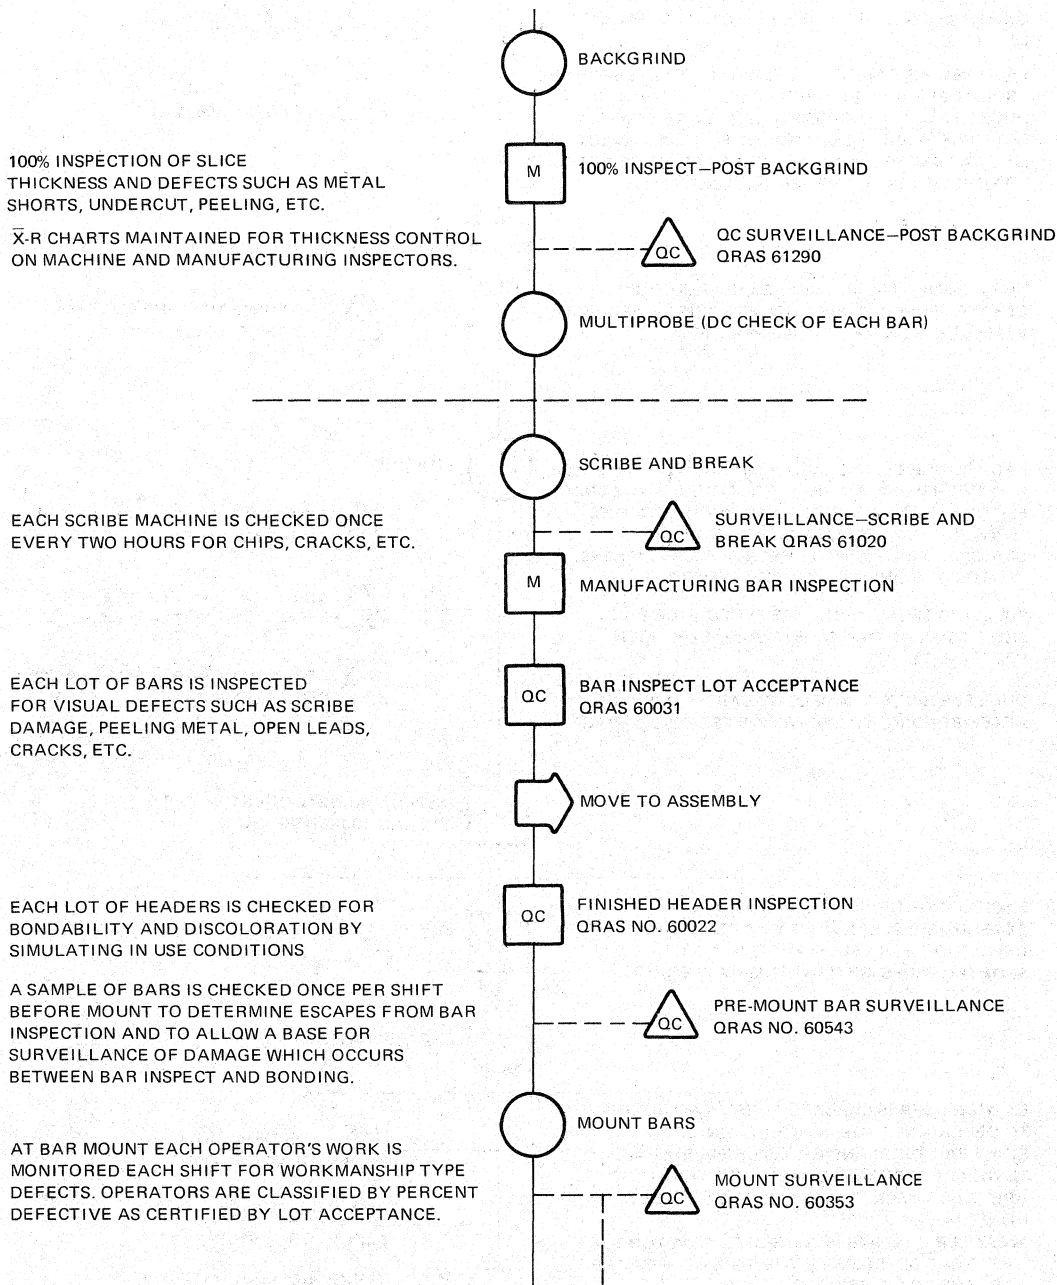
BACKGRIND

100% INSPECTION OF SLICE THICKNESS AND DEFECTS SUCH AS METAL SHORTS, UNDERCUT, PEELING, ETC.

M

100% INSPECT—POST BACKGRIND

$\bar{X}$-R CHARTS MAINTAINED FOR THICKNESS CONTROL ON MACHINE AND MANUFACTURING INSPECTORS.

QC

QC SURVEILLANCE—POST BACKGRIND QRAS 61290

MULTIPROBE (DC CHECK OF EACH BAR)

SCRIBE AND BREAK

EACH SCRIBE MACHINE IS CHECKED ONCE EVERY TWO HOURS FOR CHIPS, CRACKS, ETC.

QC

SURVEILLANCE—SCRIBE AND BREAK QRAS 61020

M

MANUFACTURING BAR INSPECTION

EACH LOT OF BARS IS INSPECTED FOR VISUAL DEFECTS SUCH AS SCRIBE DAMAGE, PEELING METAL, OPEN LEADS, CRACKS, ETC.

QC

BAR INSPECT LOT ACCEPTANCE QRAS 60031

MOVE TO ASSEMBLY

EACH LOT OF HEADERS IS CHECKED FOR BONDABILITY AND DISCOLORATION BY SIMULATING IN USE CONDITIONS

QC

FINISHED HEADER INSPECTION QRAS NO. 60022

A SAMPLE OF BARS IS CHECKED ONCE PER SHIFT BEFORE MOUNT TO DETERMINE ESCAPES FROM BAR INSPECTION AND TO ALLOW A BASE FOR SURVEILLANCE OF DAMAGE WHICH OCCURS BETWEEN BAR INSPECT AND BONDING.

QC

PRE-MOUNT BAR SURVEILLANCE QRAS NO. 60543

MOUNT BARS

AT BAR MOUNT EACH OPERATOR'S WORK IS MONITORED EACH SHIFT FOR WORKMANSHIP TYPE DEFECTS. OPERATORS ARE CLASSIFIED BY PERCENT DEFECTIVE AS CERTIFIED BY LOT ACCEPTANCE.

QC

MOUNT SURVEILLANCE QRAS NO. 60353